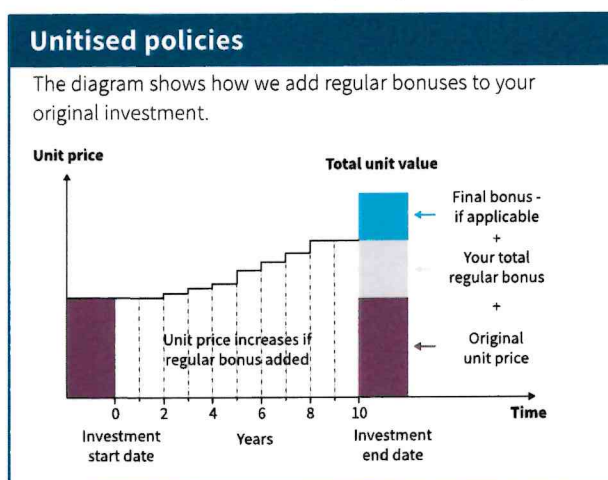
Unitised policies

The diagram shows how we add regular bonuses to your original investment.

Unit price

Total unit value

Final bonus - if applicable
+
Your total regular bonus
+
Original unit price

Unit price increases if regular bonus added

0
2
4
6
8
10

Time

Investment start date

Years

Investment end date